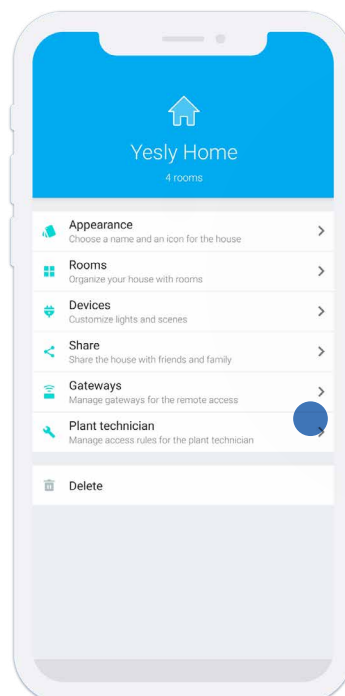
Yesly Home
4 rooms

Appearance
Choose a name and an icon for the house

Rooms
Organize your house with rooms

Devices
Customize lights and scenes

Share
Share the house with friends and family

Gateways
Manage gateways for the remote access

Plant technician
Manage access rules for the plant technician

Delete